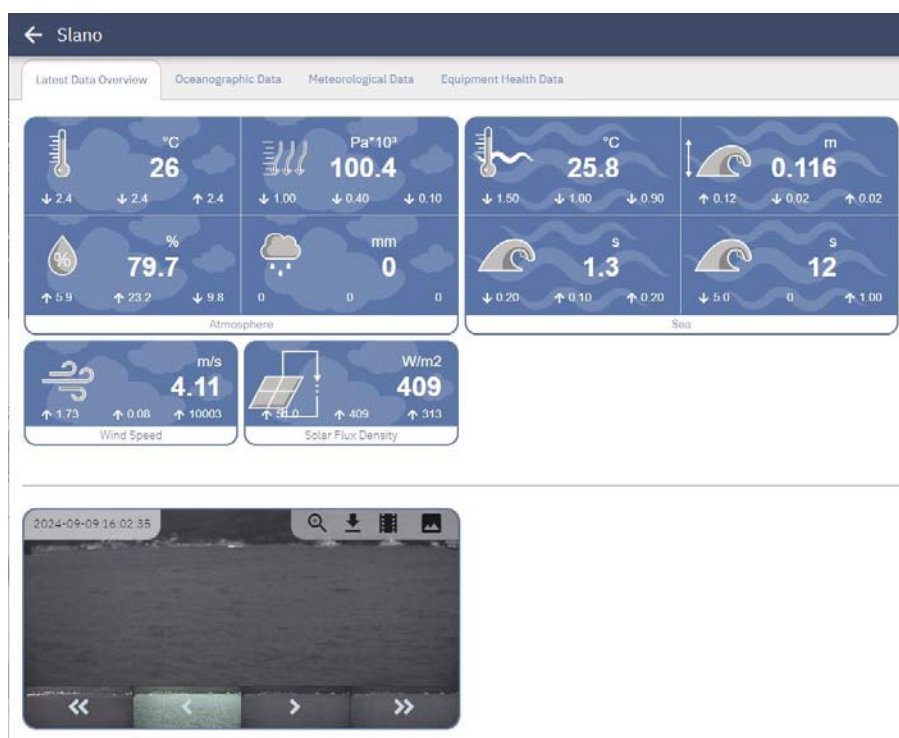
← Slano

Latest Data Overview Oceanographic Data Meteorological Data Equipment Health Data

°C
26
↓ 2.4 ↓ 2.4 ↑ 2.4

Pa*10³
100.4
↓ 1.00 ↓ 0.40 ↓ 0.10

%
79.7
↑ 5.9 ↑ 23.2 ↓ 9.8

mm
0
0 0 0

Atmosphere

°C
25.8
↓ 1.50 ↓ 1.00 ↓ 0.90

m
0.116
↑ 0.12 ↓ 0.02 ↑ 0.02

s
1.3
↓ 0.20 ↑ 0.10 ↑ 0.20

s
12
↓ 5.0 0 ↑ 1.00

Sea

m/s
4.11
↑ 1.73 ↑ 0.08 ↑ 10003

Wind Speed

W/m2
409
↑ 56.0 ↑ 409 ↑ 313

Solar Flux Density

2024-09-09 16:02:35

« ‹ › »